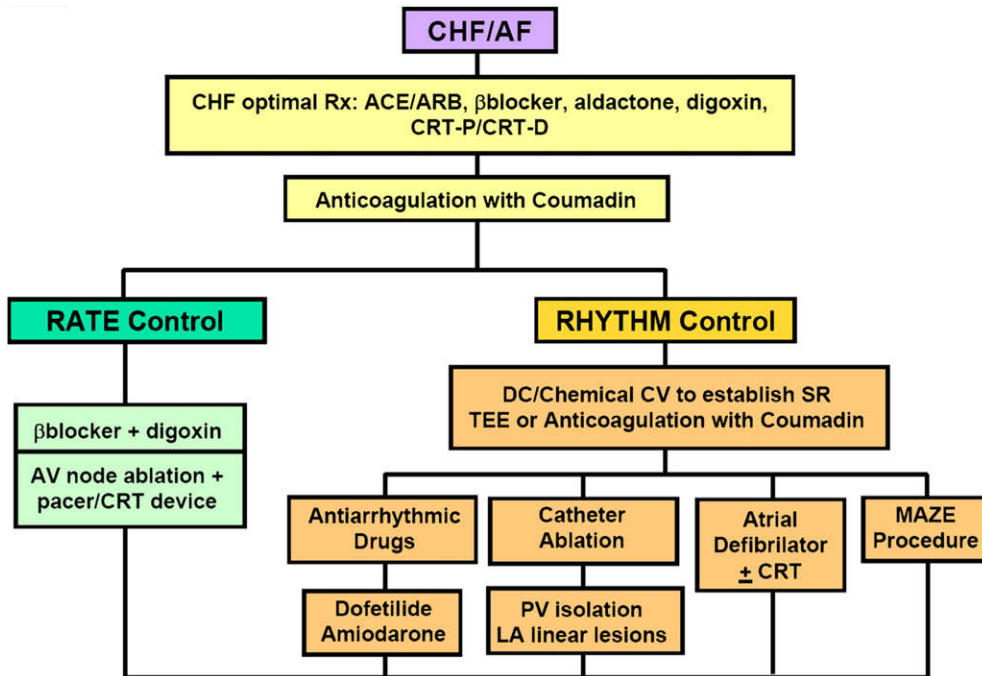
CHF/AF

CHF optimal Rx: ACE/ARB, βblocker, aldactone, digoxin, CRT-P/CRT-D

Anticoagulation with Coumadin

RATE Control

RHYTHM Control

βblocker + digoxin

AV node ablation + pacer/CRT device

DC/Chemical CV to establish SR
TEE or Anticoagulation with Coumadin

Antiarrhythmic Drugs

Dofetilide
Amiodarone

Catheter Ablation

PV isolation
LA linear lesions

Atrial Defibrilator
$\pm$ CRT

MAZE Procedure